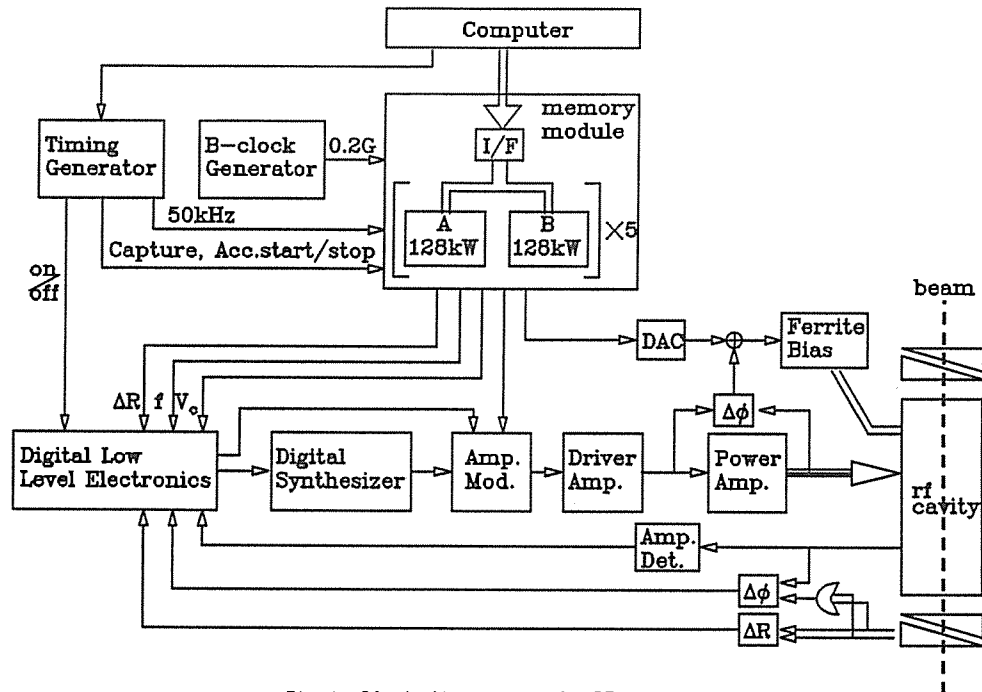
Computer

memory module

I/F

Timing Generator

B−clock Generator

0.2G

50kHz

Capture, Acc.start/stop

A 128kW

B 128kW

×5

on/off

beam

DAC

Ferrite Bias

$\Delta\phi$

ΔR f V$_c$

Digital Low Level Electronics

Digital Synthesizer

Amp. Mod.

Driver Amp.

Power Amp.

rf cavity

Amp. Det.

$\Delta\phi$

ΔR

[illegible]